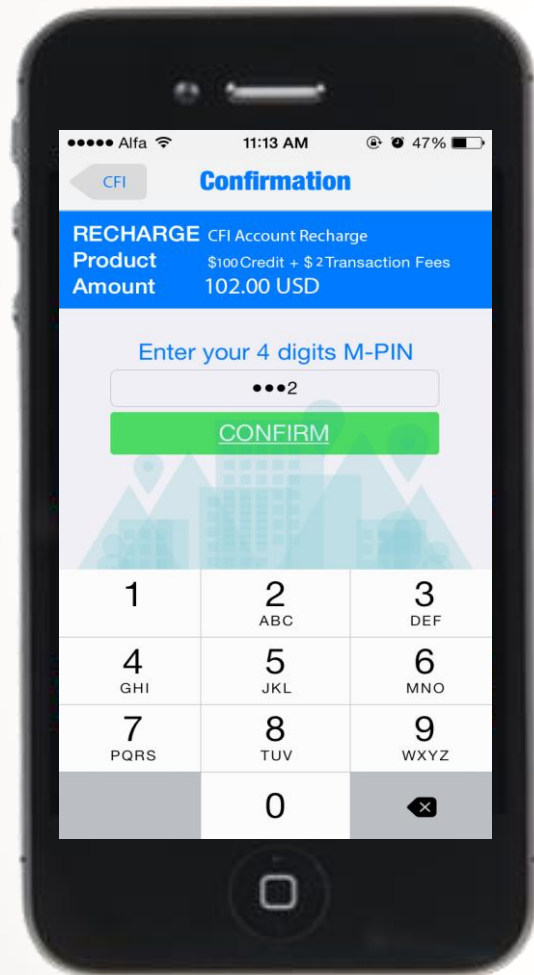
●●●●● Alfa 11:13 AM 47%

CFI

Confirmation

RECHARGE CFI Account Recharge
Product $100 Credit + $ 2 Transaction Fees
Amount 102.00 USD

Enter your 4 digits M-PIN

●●●2

CONFIRM

| 1 | 2 ABC | 3 DEF |
|---|---|---|
| 4 GHI | 5 JKL | 6 MNO |
| 7 PQRS | 8 TUV | 9 WXYZ |
| | 0 | |